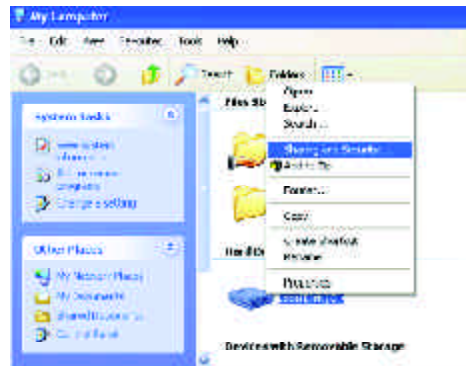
My Computer

File Edit View Favorites Tools Help

Back Search Folders

System Tasks

View system information

Add or remove programs

Change a setting

Other Places

My Network Places

My Documents

Shared Documents

Control Panel

Files St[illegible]

Hard Di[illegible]

Devices with Removable Storage

Open

Explore

Search...

Sharing and Security...

Add to Zip

Format...

Copy

Create Shortcut

Rename

Properties